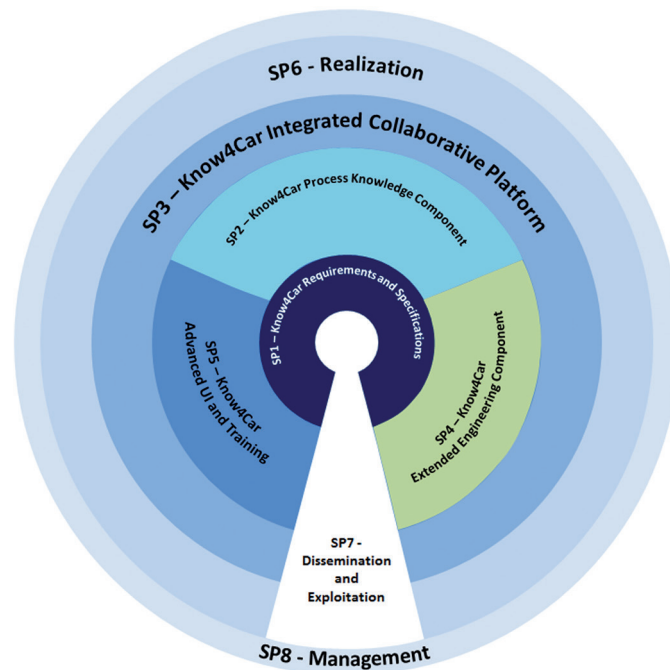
SP6 - Realization

SP3 – Know4Car Integrated Collaborative Platform

SP2 – Know4Car Process Knowledge Component

SP1 – Know4Car Requirements and Specifications

SP5 – Know4Car Advanced UI and Training

SP4 – Know4Car Extended Engineering Component

SP7 - Dissemination and Exploitation

SP8 - Management